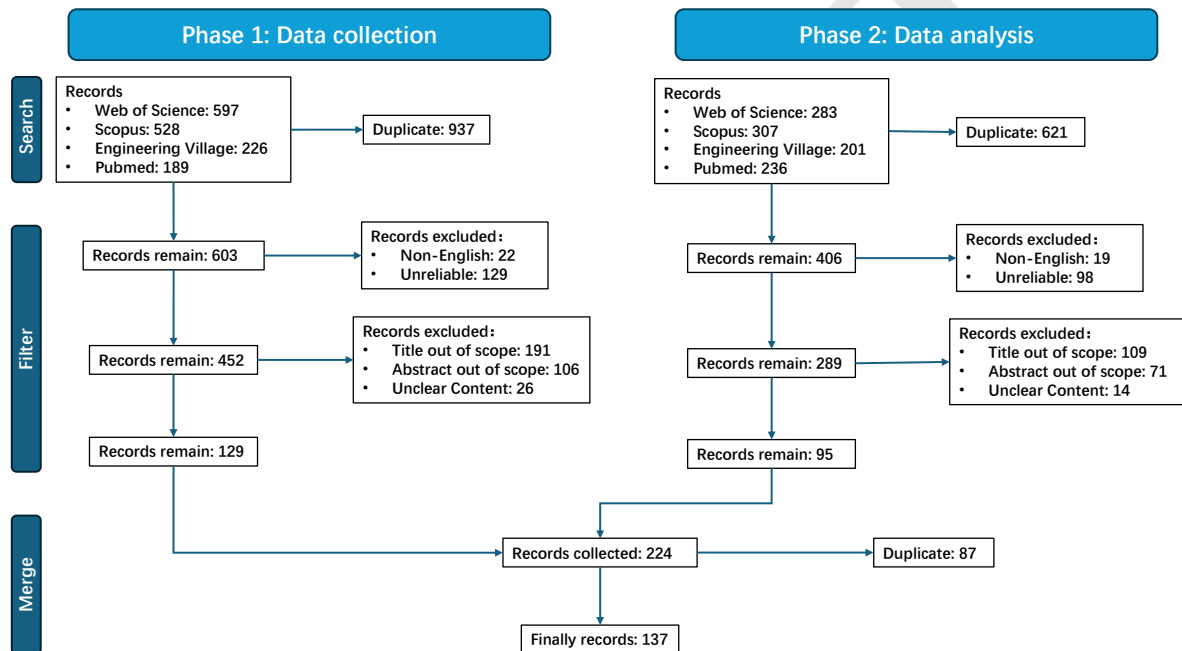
Phase 1: Data collection

Phase 2: Data analysis

Search

Filter

Merge

Records
• Web of Science: 597
• Scopus: 528
• Engineering Village: 226
• Pubmed: 189

Duplicate: 937

Records remain: 603

Records excluded：
• Non-English: 22
• Unreliable: 129

Records remain: 452

Records excluded：
• Title out of scope: 191
• Abstract out of scope: 106
• Unclear Content: 26

Records remain: 129

Records
• Web of Science: 283
• Scopus: 307
• Engineering Village: 201
• Pubmed: 236

Duplicate: 621

Records remain: 406

Records excluded：
• Non-English: 19
• Unreliable: 98

Records remain: 289

Records excluded：
• Title out of scope: 109
• Abstract out of scope: 71
• Unclear Content: 14

Records remain: 95

Records collected: 224

Duplicate: 87

Finally records: 137